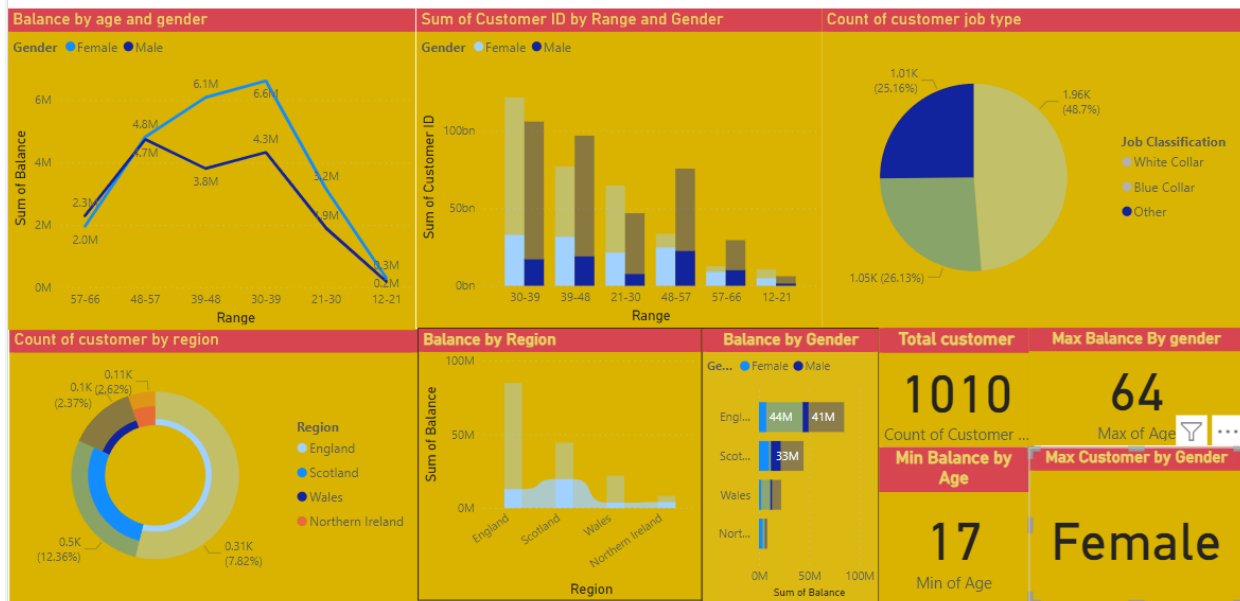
Balance by age and gender

Gender ● Female ● Male

6M
4M
2M
0M

Sum of Balance

6.1M
6.6M
4.8M
4.7M
3.8M
4.3M
3.2M
1.9M
2.3M
2.0M
0.3M
0.2M

57-66 48-57 39-48 30-39 21-30 12-21

Range

Sum of Customer ID by Range and Gender

Gender ● Female ● Male

100bn
50bn
0bn

Sum of Customer ID

30-39 39-48 21-30 48-57 57-66 12-21

Range

Count of customer job type

1.01K (25.16%)
1.96K (48.7%)
1.05K (26.13%)

Job Classification
● White Collar
● Blue Collar
● Other

Count of customer by region

0.11K (2.62%)
0.1K (2.37%)
0.5K (12.36%)
0.31K (7.82%)

Region
● England
● Scotland
● Wales
● Northern Ireland

Balance by Region

100M
50M
0M

Sum of Balance

England Scotland Wales Northern Ireland

Region

Balance by Gender

Ge... ● Female ● Male

Engl...
44M
41M
Scot...
33M
Wales
Nort...

0M 50M 100M

Sum of Balance

Total customer

1010

Count of Customer ...

Max Balance By gender

64

Max of Age

Min Balance by Age

17

Min of Age

Max Customer by Gender

Female